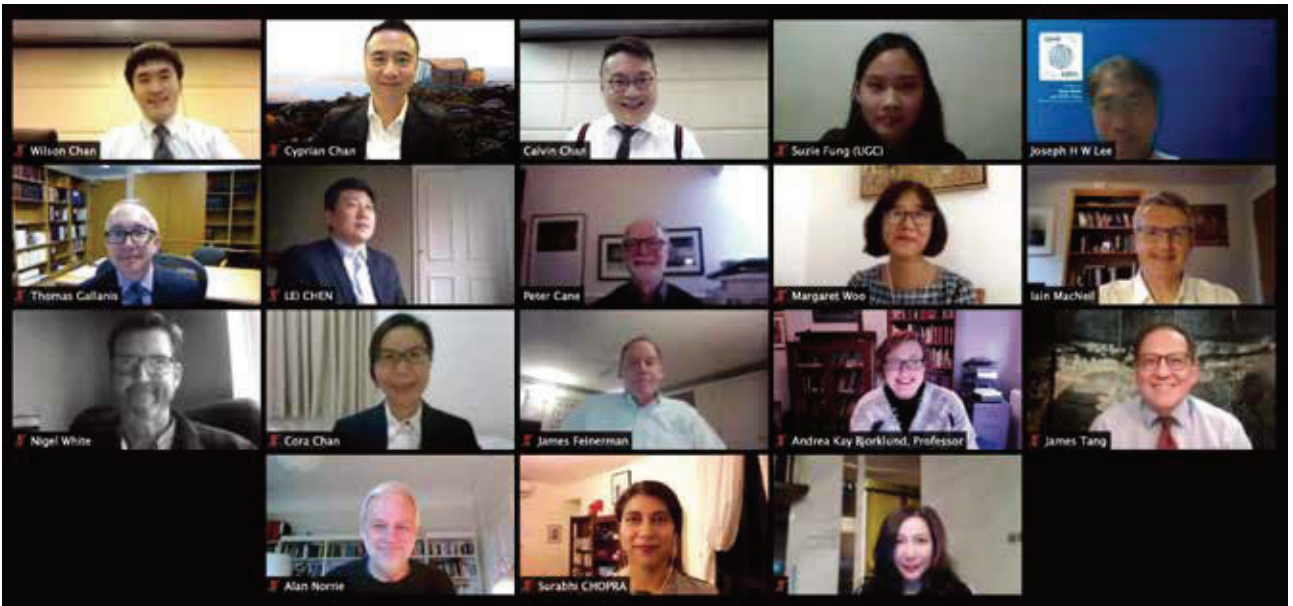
Wilson Chan
Cyprian Chan
Calvin Chan
Suzie Fung (UGC)
Joseph H W Lee
Thomas Gallanis
LEI CHEN
Peter Cane
Margaret Woo
Iain MacNeil
Nigel White
Cora Chan
James Feinerman
Andrea Kay Bjorklund, Professor
James Tang
Alan Norrie
Surabhi CHOPRA